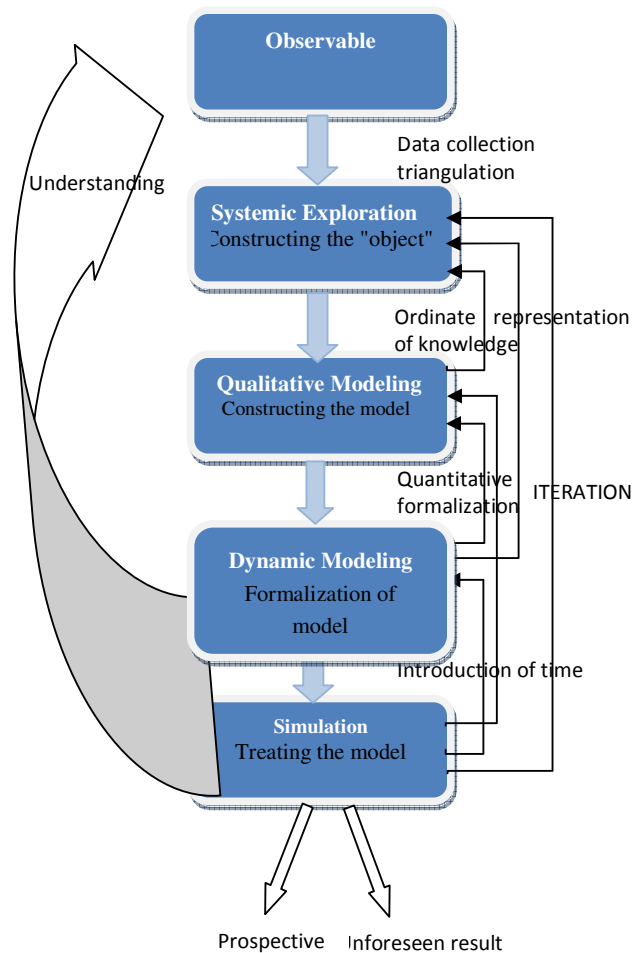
Observable

Data collection triangulation

Understanding

Systemic Exploration
Constructing the "object"

Ordinate representation of knowledge

Qualitative Modeling
Constructing the model

Quantitative formalization

ITERATION

Dynamic Modeling
Formalization of model

Introduction of time

Simulation
Treating the model

Prospective

Inforeseen result